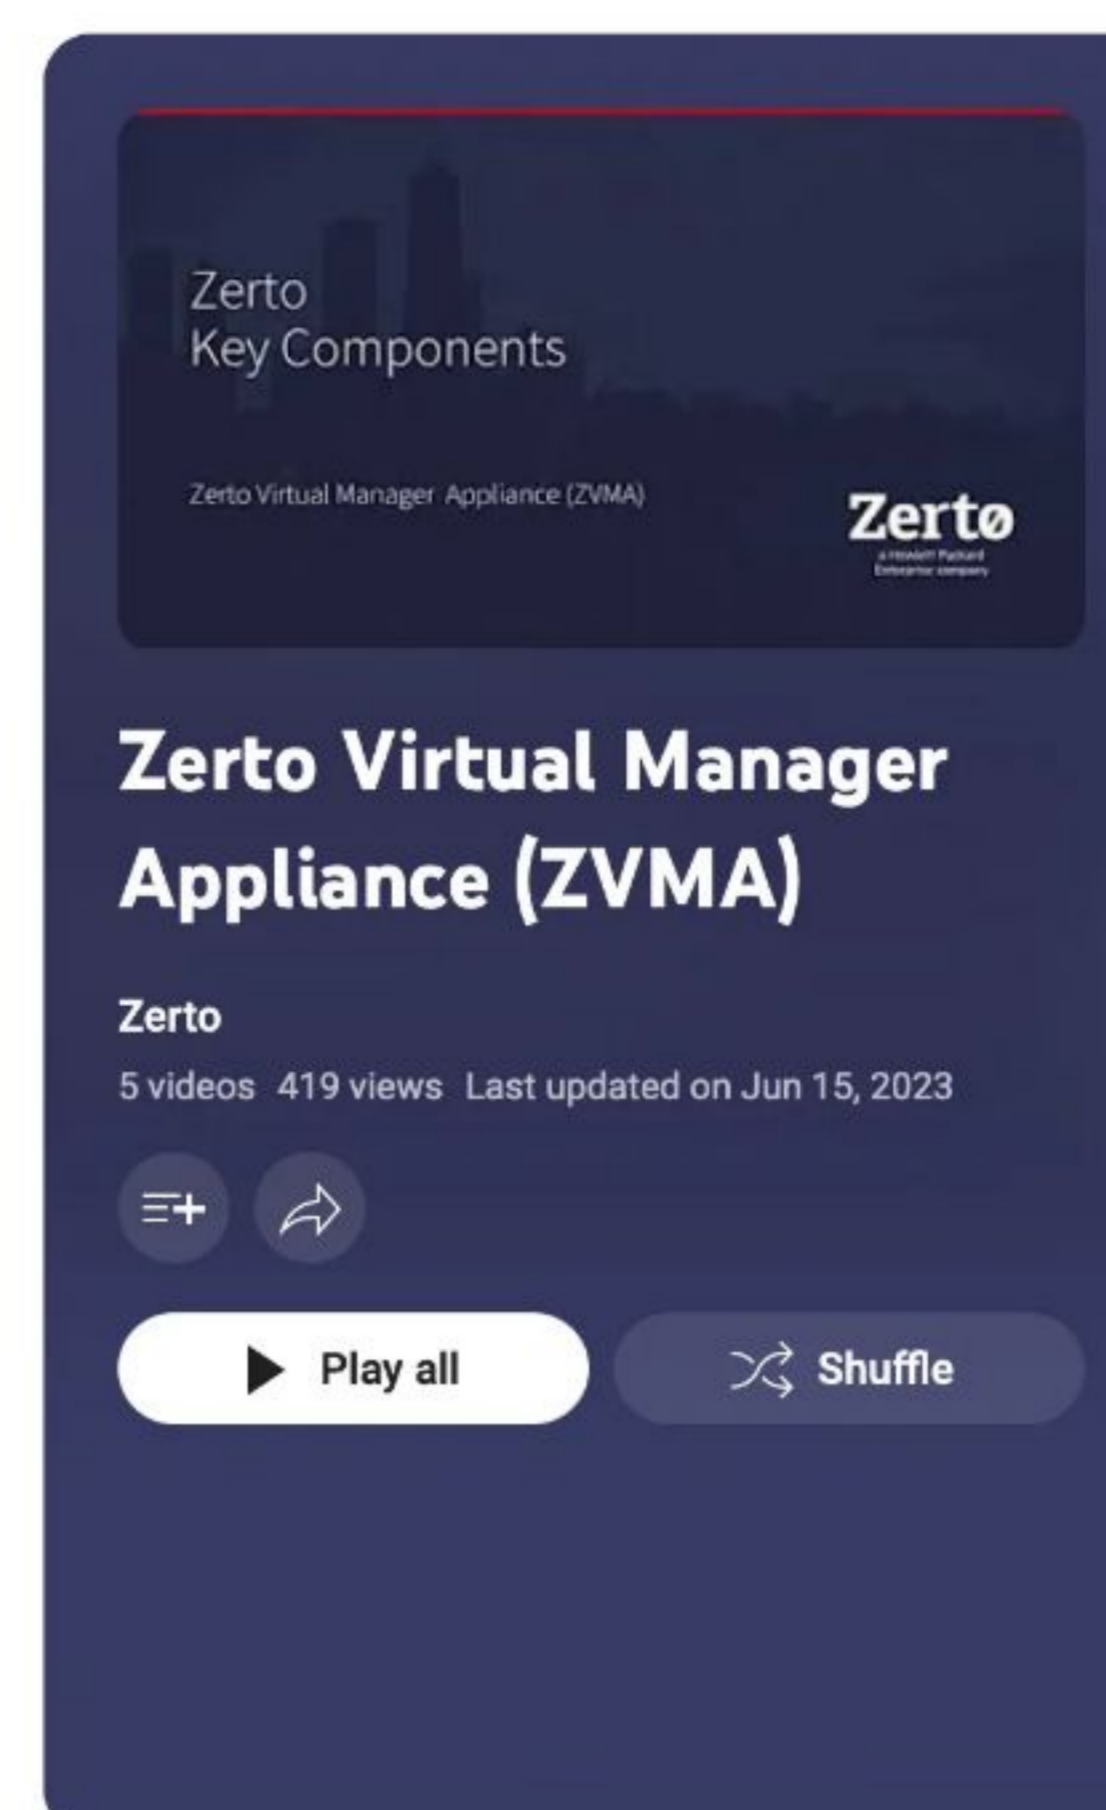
Zerto
Key Components

Zerto Virtual Manager Appliance (ZVMA)

Zertø
a Hewlett Packard Enterprise company

Zerto Virtual Manager Appliance (ZVMA)

Zerto

5 videos 419 views Last updated on Jun 15, 2023

Play all

Shuffle